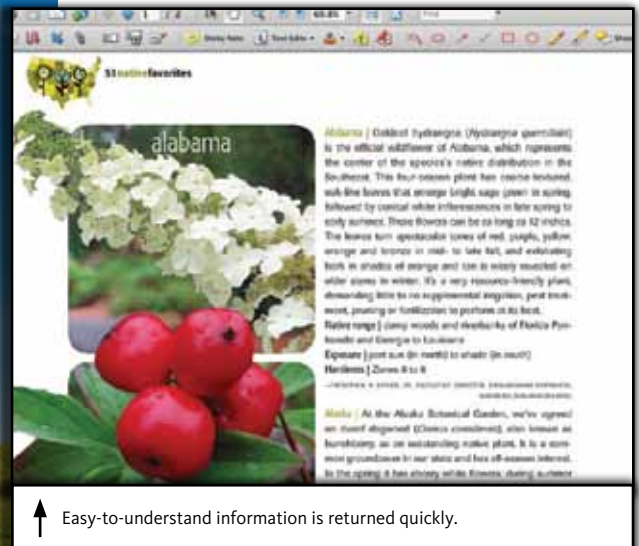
65.8% Find

Sticky Note Text Edits

51nativefavorites

alabama

Alabama | Oakleaf hydrangea (Hydrangea quercifolia) is the official wildflower of Alabama, which represents the center of the species's native distribution in the Southeast. This four-season plant has coarse-textured, oak-like leaves that emerge bright sage green in spring, followed by conical white inflorescences in late spring to early summer. These flowers can be as long as 12 inches. The leaves turn spectacular tones of red, purple, yellow, orange and bronze in mid- to late fall, and exfoliating bark in shades of orange and tan is easily noticed on older stems in winter. It's a very resource-friendly plant, demanding little to no supplemental irrigation, pest treatment, pruning or fertilization to perform at its best.
Native range | damp woods and streambanks of Florida Panhandle and Georgia to Louisiana
Exposure | part sun (in north) to shade (in south)
Hardiness | Zones 5 to 9
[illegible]

Alaska | At the Alaska Botanical Garden, we've agreed on dwarf dogwood (Cornus canadensis), also known as bunchberry, as an outstanding native plant. It is a common groundcover in our state and has off-season interest. In the spring it has showy white flowers during summer

Easy-to-understand information is returned quickly.